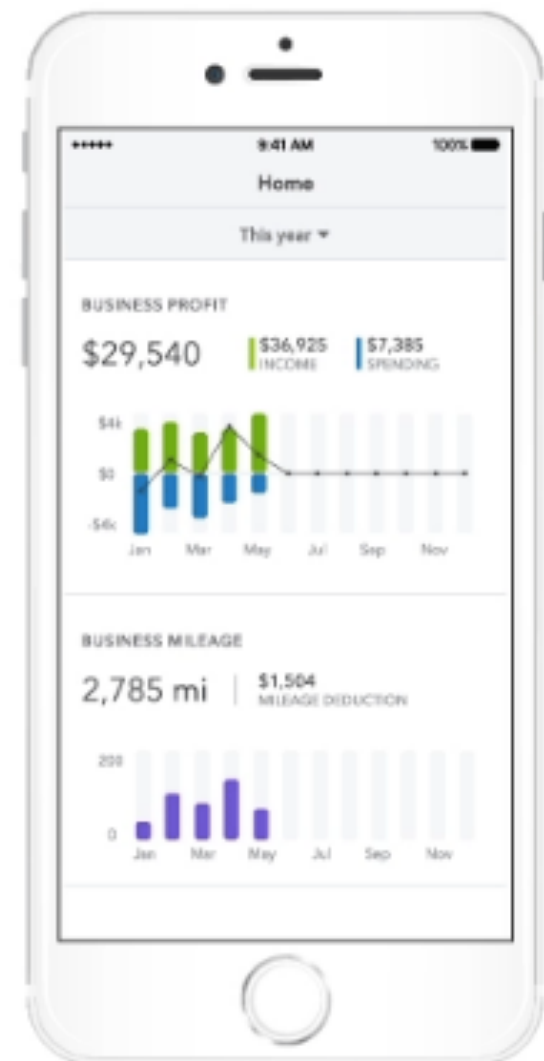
••••• 9:41 AM 100%

Home

This year ▾

BUSINESS PROFIT

$29,540

$36,925
INCOME

$7,385
SPENDING

$4k
$0
-$4k

Jan Mar May Jul Sep Nov

BUSINESS MILEAGE

2,785 mi

$1,504
MILEAGE DEDUCTION

200
0

Jan Mar May Jul Sep Nov